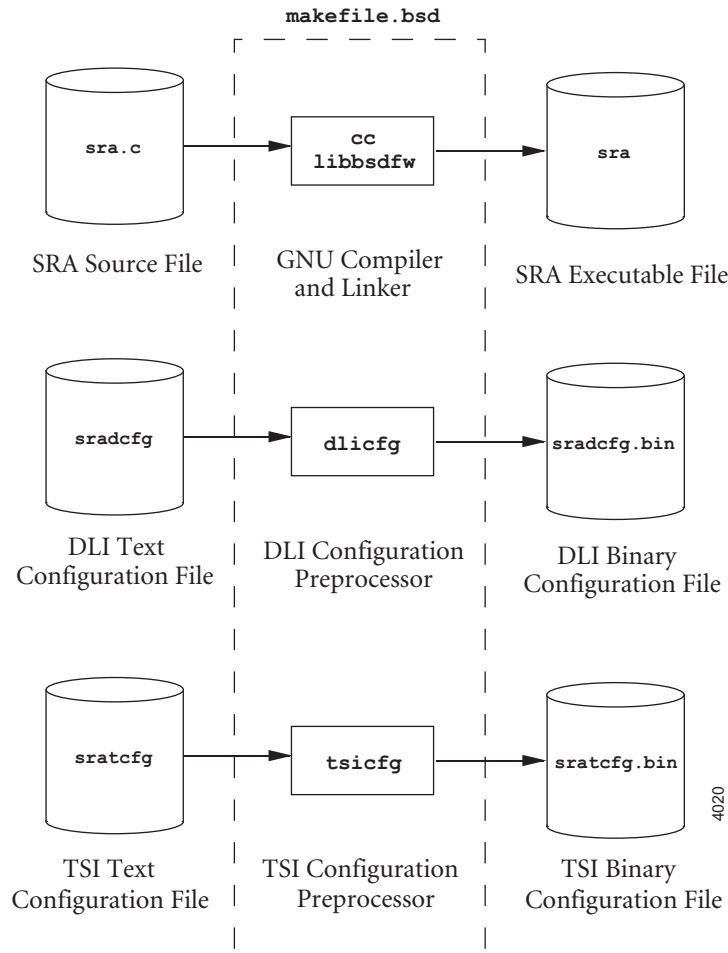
makefile.bsd

sra.c

cc
libbsdfw

sra

SRA Source File

GNU Compiler and Linker

SRA Executable File

sradcfg

dlicfg

sradcfg.bin

DLI Text Configuration File

DLI Configuration Preprocessor

DLI Binary Configuration File

sratcfg

tsicfg

sratcfg.bin

TSI Text Configuration File

TSI Configuration Preprocessor

TSI Binary Configuration File

4020